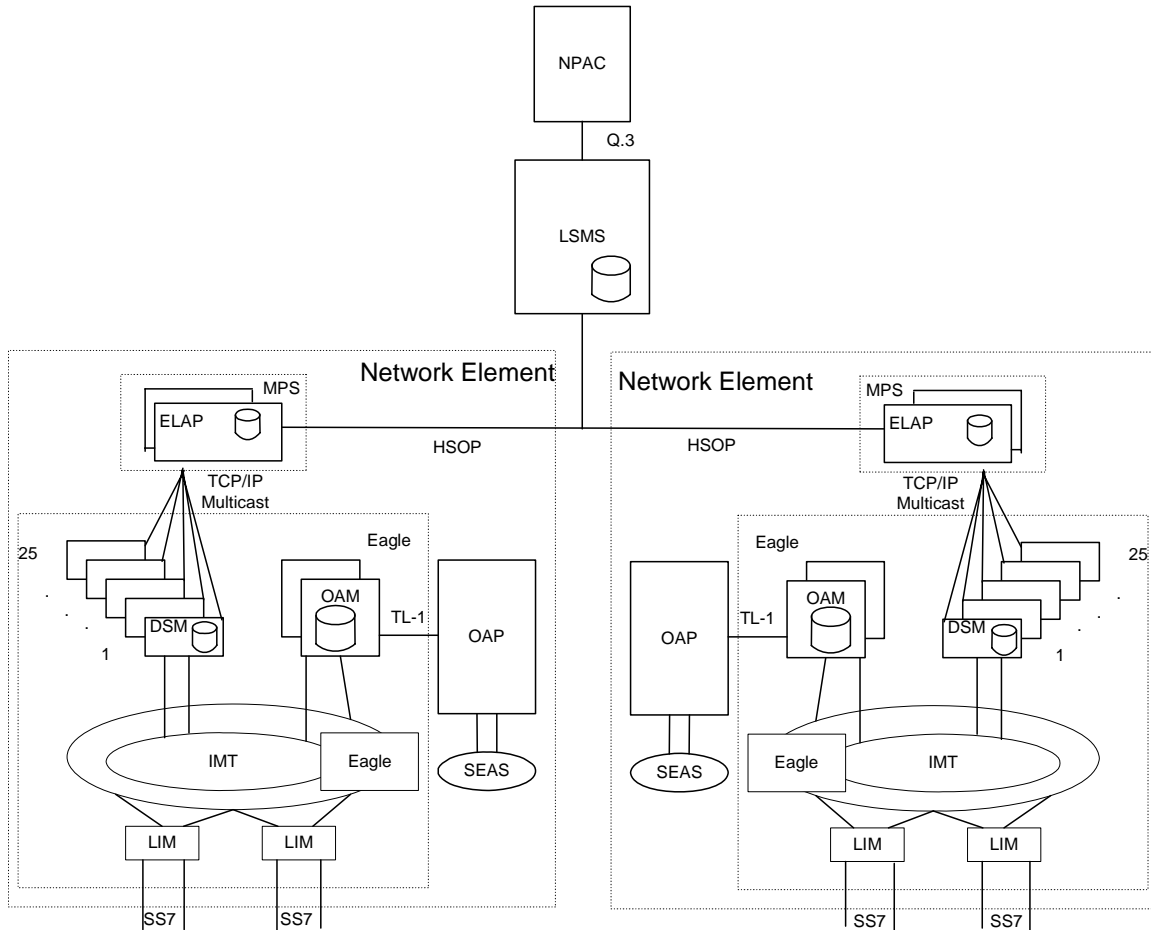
NPAC

Q.3

LSMS

Network Element

MPS

ELAP

HSOP

TCP/IP Multicast

Eagle

25

.
.
.

DSM

1

OAM

TL-1

OAP

IMT

Eagle

SEAS

LIM

LIM

SS7

SS7

Network Element

MPS

ELAP

HSOP

TCP/IP Multicast

Eagle

25

.
.
.

OAP

TL-1

OAM

DSM

1

SEAS

Eagle

IMT

LIM

LIM

SS7

SS7